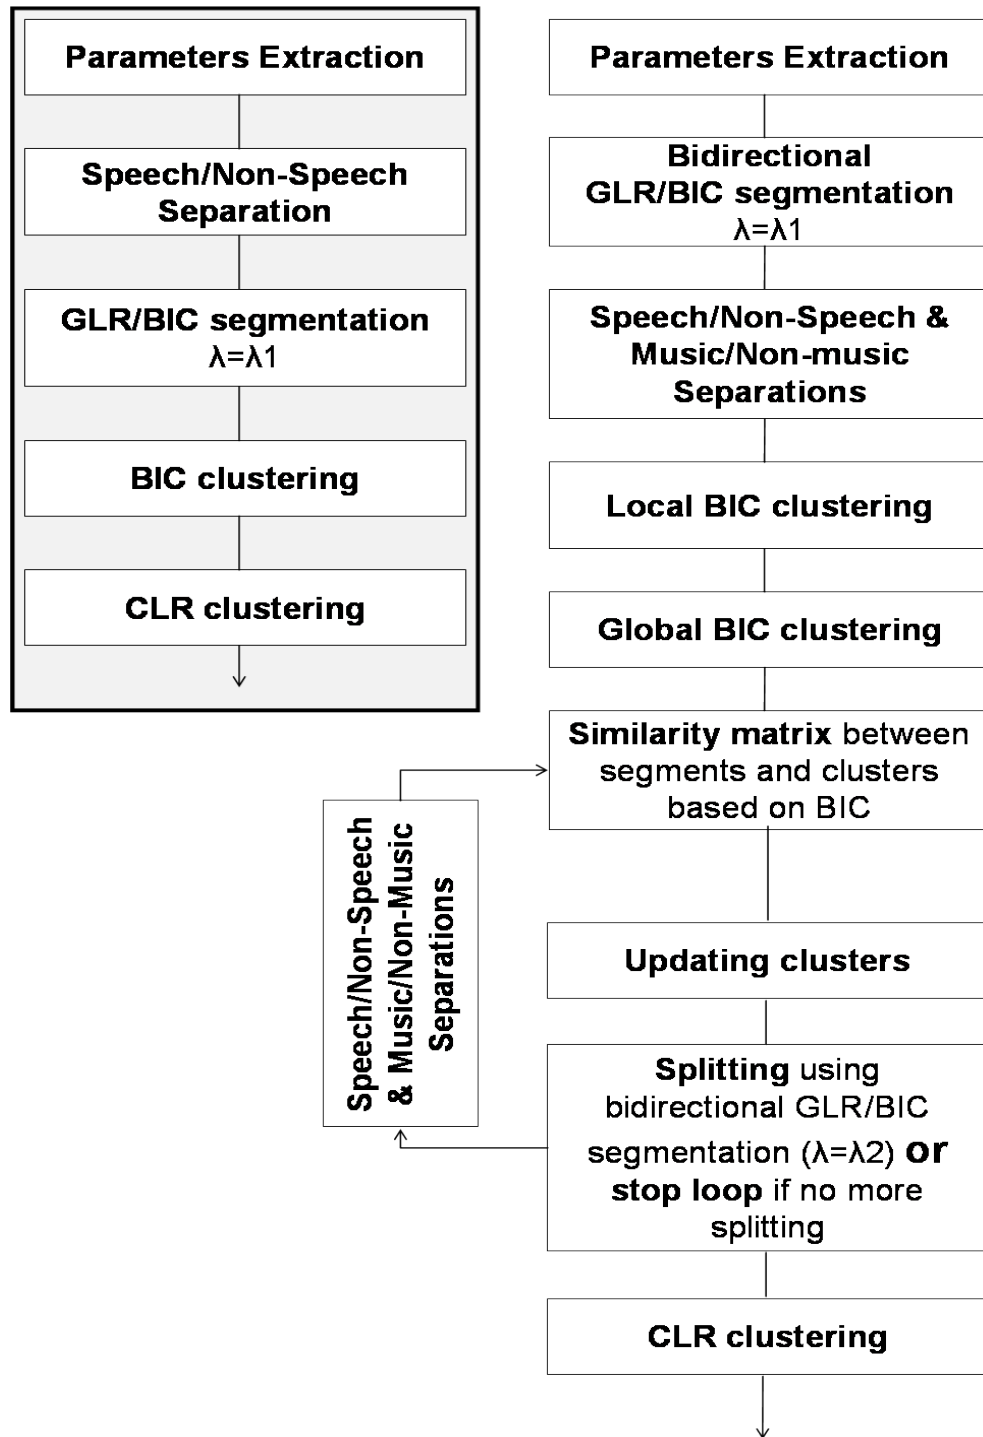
Parameters Extraction

Speech/Non-Speech Separation

GLR/BIC segmentation
λ=λ1

BIC clustering

CLR clustering

Parameters Extraction

Bidirectional GLR/BIC segmentation
λ=λ1

Speech/Non-Speech & Music/Non-music Separations

Local BIC clustering

Global BIC clustering

Similarity matrix between segments and clusters based on BIC

Speech/Non-Speech & Music/Non-Music Separations

Updating clusters

Splitting using bidirectional GLR/BIC segmentation (λ=λ2) or stop loop if no more splitting

CLR clustering